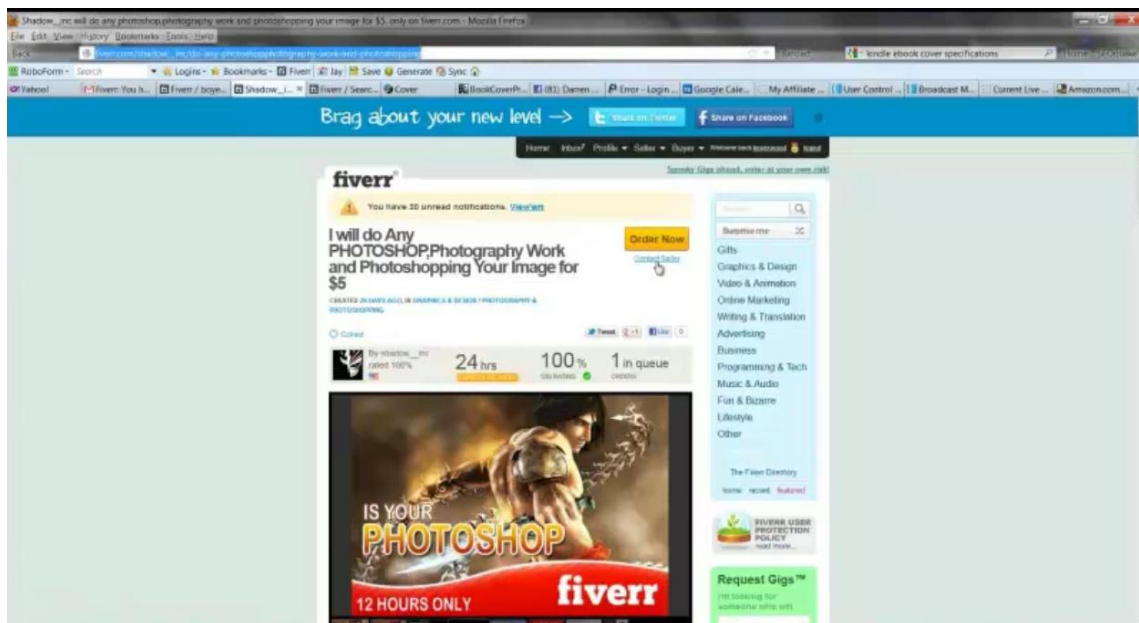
Shadow_inc will do any photoshop photography work and photoshopping your image for $5, only on fiverr.com - Mozilla Firefox

File Edit View History Bookmarks Tools Help

fiverr.com/shadow_inc/do-any-photoshopphotography-work-and-photoshopping

kindle ebook cover specifications

RoboForm · Search · Logins · Bookmarks · Fiverr · Jay · Save · Generate · Sync

Yahoo! · Fiverr: You h... · Fiverr / boye... · Shadow_i... · Fiverr / Searc... · Cover · BookCoverPr... · (81) Damen... · Error - Login... · Google Cale... · My Affiliate ... · User Control ... · Broadcast M... · Current Live ... · Amazon.com...

Brag about your new level → Share on Twitter · Share on Facebook

Home · Inbox · Profile · Seller · Buyer

Spooky Gigs ahead, order at your own risk!

fiverr

You have 20 unread notifications. View'em

I will do Any PHOTOSHOP,Photography Work and Photoshopping Your Image for $5

Order Now

Contact Seller

CREATED 26 DAYS AGO, IN GRAPHICS & DESIGN / PHOTOGRAPHY & PHOTOSHOPPING

Collect

Tweet · +1 · Like · 0

By shadow_inc rated 100%

24 hrs

100%

1 in queue

IS YOUR PHOTOSHOP

fiverr

12 HOURS ONLY

Surprise me

Gifts
Graphics & Design
Video & Animation
Online Marketing
Writing & Translation
Advertising
Business
Programming & Tech
Music & Audio
Fun & Bizarre
Lifestyle
Other

The Fiverr Directory

home · recent · featured

FIVERR USER PROTECTION POLICY read more...

Request Gigs™

I'm looking for someone who will